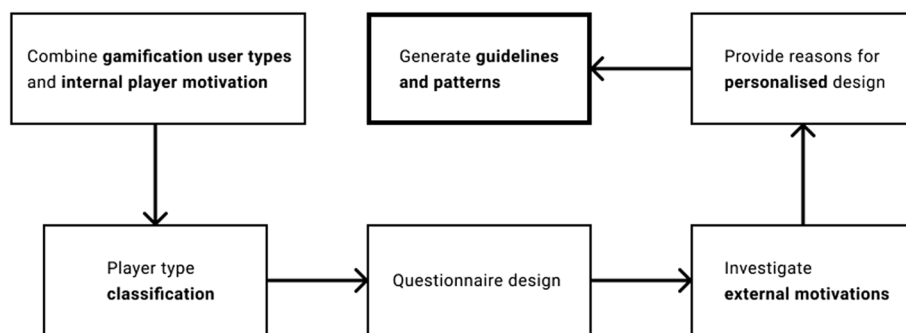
Combine **gamification user types** and **internal player motivation**

Player type **classification**

Questionnaire design

Investigate **external motivations**

Provide reasons for **personalised** design

Generate **guidelines and patterns**